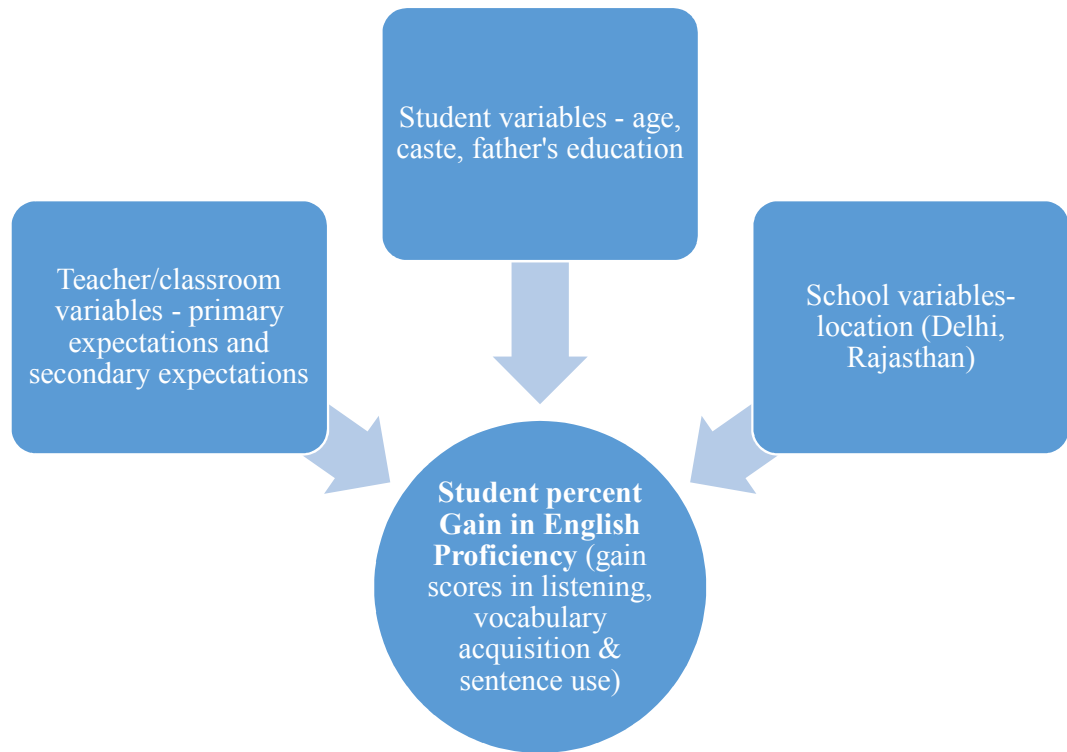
Student variables - age, caste, father's education

Teacher/classroom variables - primary expectations and secondary expectations

School variables-location (Delhi, Rajasthan)

**Student percent Gain in English Proficiency** (gain scores in listening, vocabulary acquisition & sentence use)